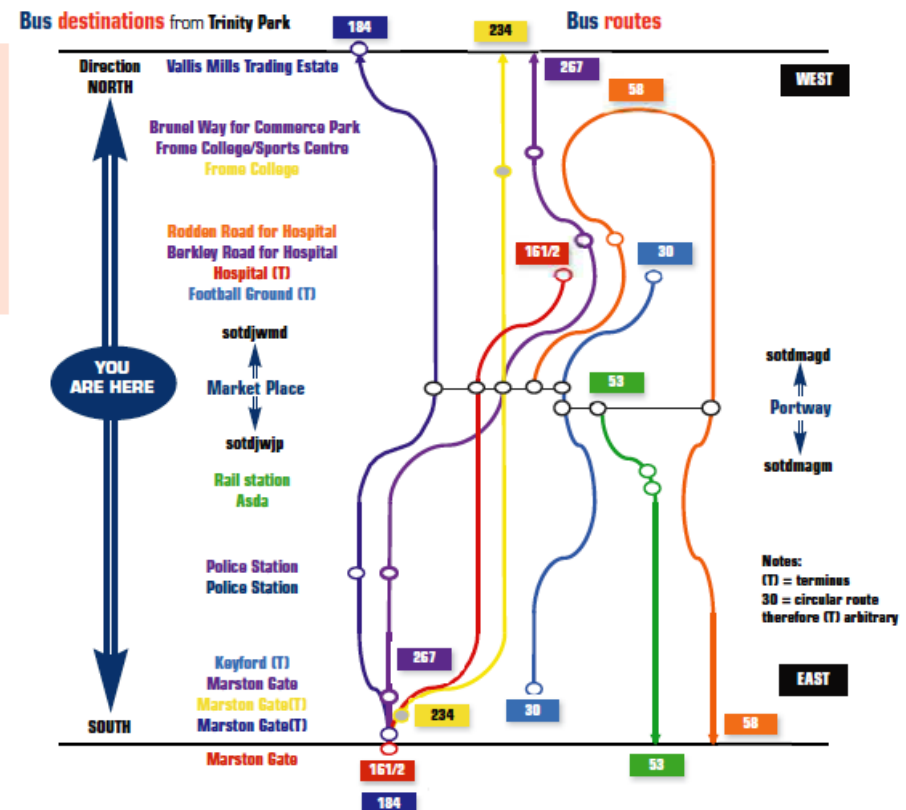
Bus destinations from Trinity Park

Bus routes

Direction NORTH

Vallis Mills Trading Estate

Brunel Way for Commerce Park
Frome College/Sports Centre
Frome College

Rodden Road for Hospital
Berkley Road for Hospital
Hospital (T)
Football Ground (T)

sotdjwmd

YOU ARE HERE

Market Place

sotdjwjp

Rail station
Asda

Police Station
Police Station

Keyford (T)
Marston Gate
Marston Gate(T)
Marston Gate(T)

SOUTH

Marston Gate

184

234

267

58

WEST

161/2

30

53

sotdmagd

Portway

sotdmagm

Notes:
(T) = terminus
30 = circular route therefore (T) arbitrary

267

234

30

EAST

58

161/2

53

184